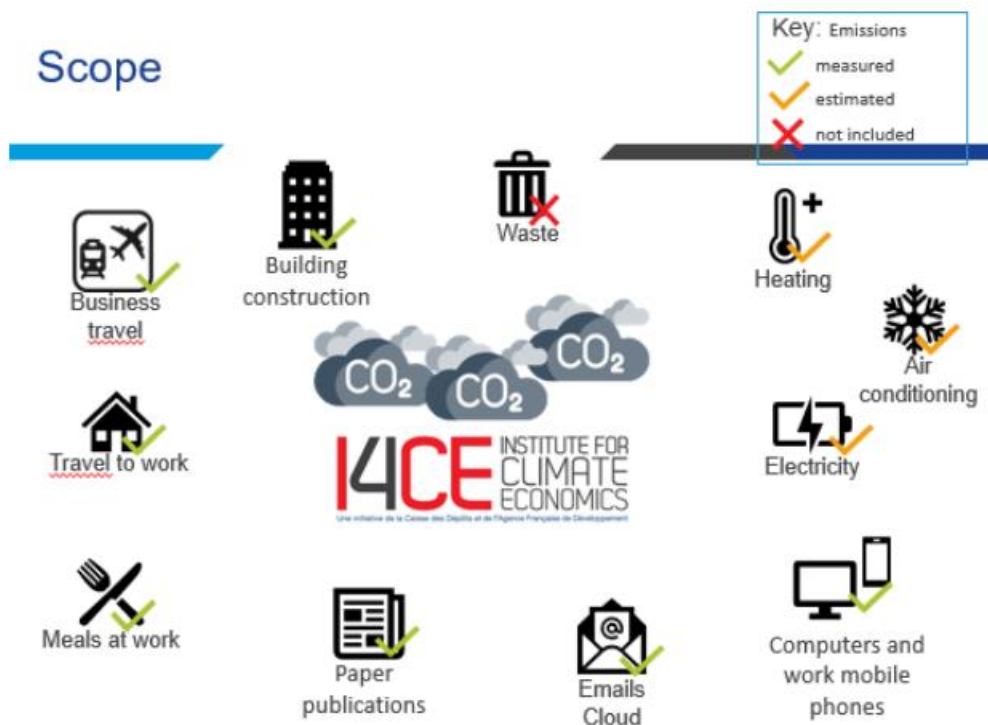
Scope

Key: Emissions
measured
estimated
not included

Business travel

Building construction

Waste

Heating

Air conditioning

$CO_2$ $CO_2$ $CO_2$

I4CE INSTITUTE FOR CLIMATE ECONOMICS
Une initiative de la Caisse des Dépôts et de l'Agence Française de Développement

Travel to work

Electricity

Meals at work

Paper publications

Emails Cloud

Computers and work mobile phones